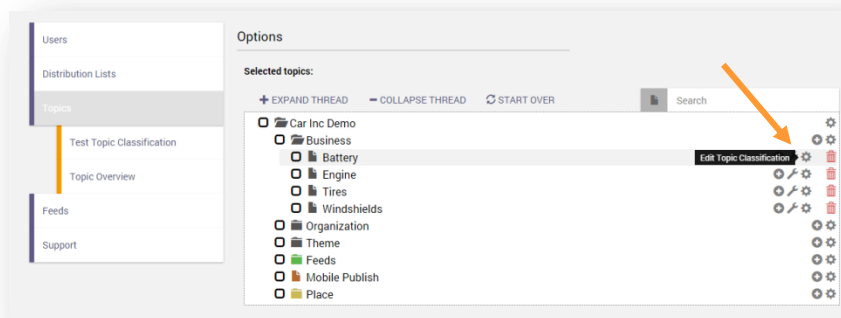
Users

Distribution Lists

Topics

Test Topic Classification

Topic Overview

Feeds

Support

Options

Selected topics:

+ EXPAND THREAD

− COLLAPSE THREAD

START OVER

Search

Car Inc Demo

Business

Battery

Edit Topic Classification

Engine

Tires

Windshields

Organization

Theme

Feeds

Mobile Publish

Place